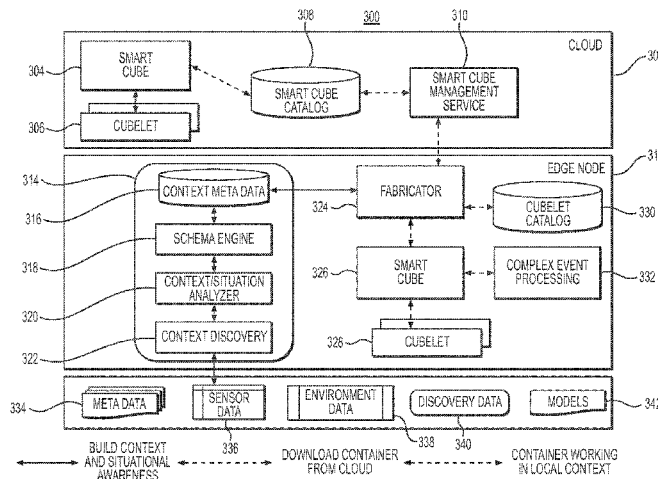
308
300
310
CLOUD
30
SMART CUBE
304
SMART CUBE CATALOG
SMART CUBE MANAGEMENT SERVICE
306
CUBELET
EDGE NODE
31
314
CONTEXT META DATA
FABRICATOR
316
324
CUBELET CATALOG
330
SCHEMA ENGINE
318
CONTEXT/SITUATION ANALYZER
326
SMART CUBE
COMPLEX EVENT PROCESSING
332
320
CONTEXT DISCOVERY
322
328
CUBELET
334
META DATA
SENSOR DATA
ENVIRONMENT DATA
DISCOVERY DATA
MODELS
342
336
338
340
BUILD CONTEXT AND SITUATIONAL AWARENESS
DOWNLOAD CONTAINER FROM CLOUD
CONTAINER WORKING IN LOCAL CONTEXT